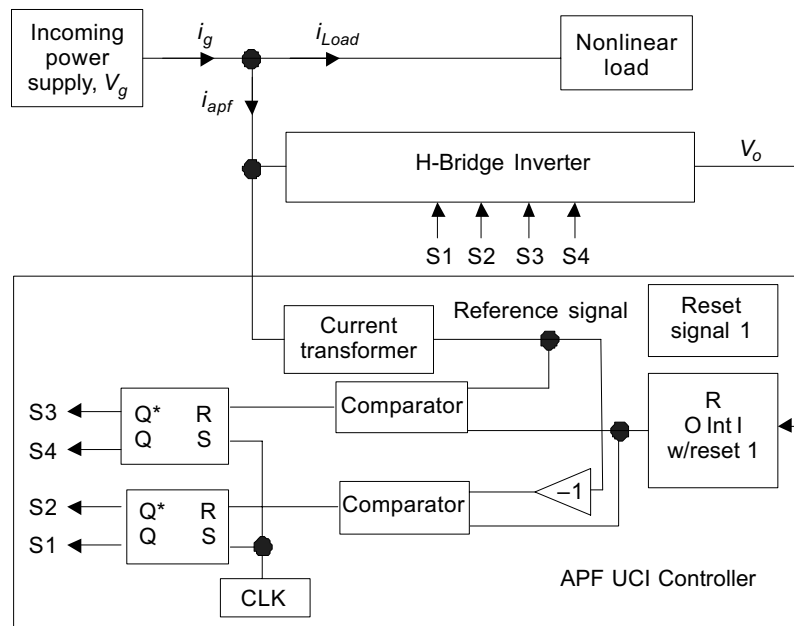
Incoming power supply, $V_g$

$i_g$

$i_{Load}$

Nonlinear load

$i_{apf}$

H-Bridge Inverter

$V_o$

S1 S2 S3 S4

Current transformer

Reference signal

Reset signal 1

S3
S4

Q* R
Q S

Comparator

R
O Int I
w/reset 1

S2
S1

Q* R
Q S

Comparator

–1

APF UCI Controller

CLK